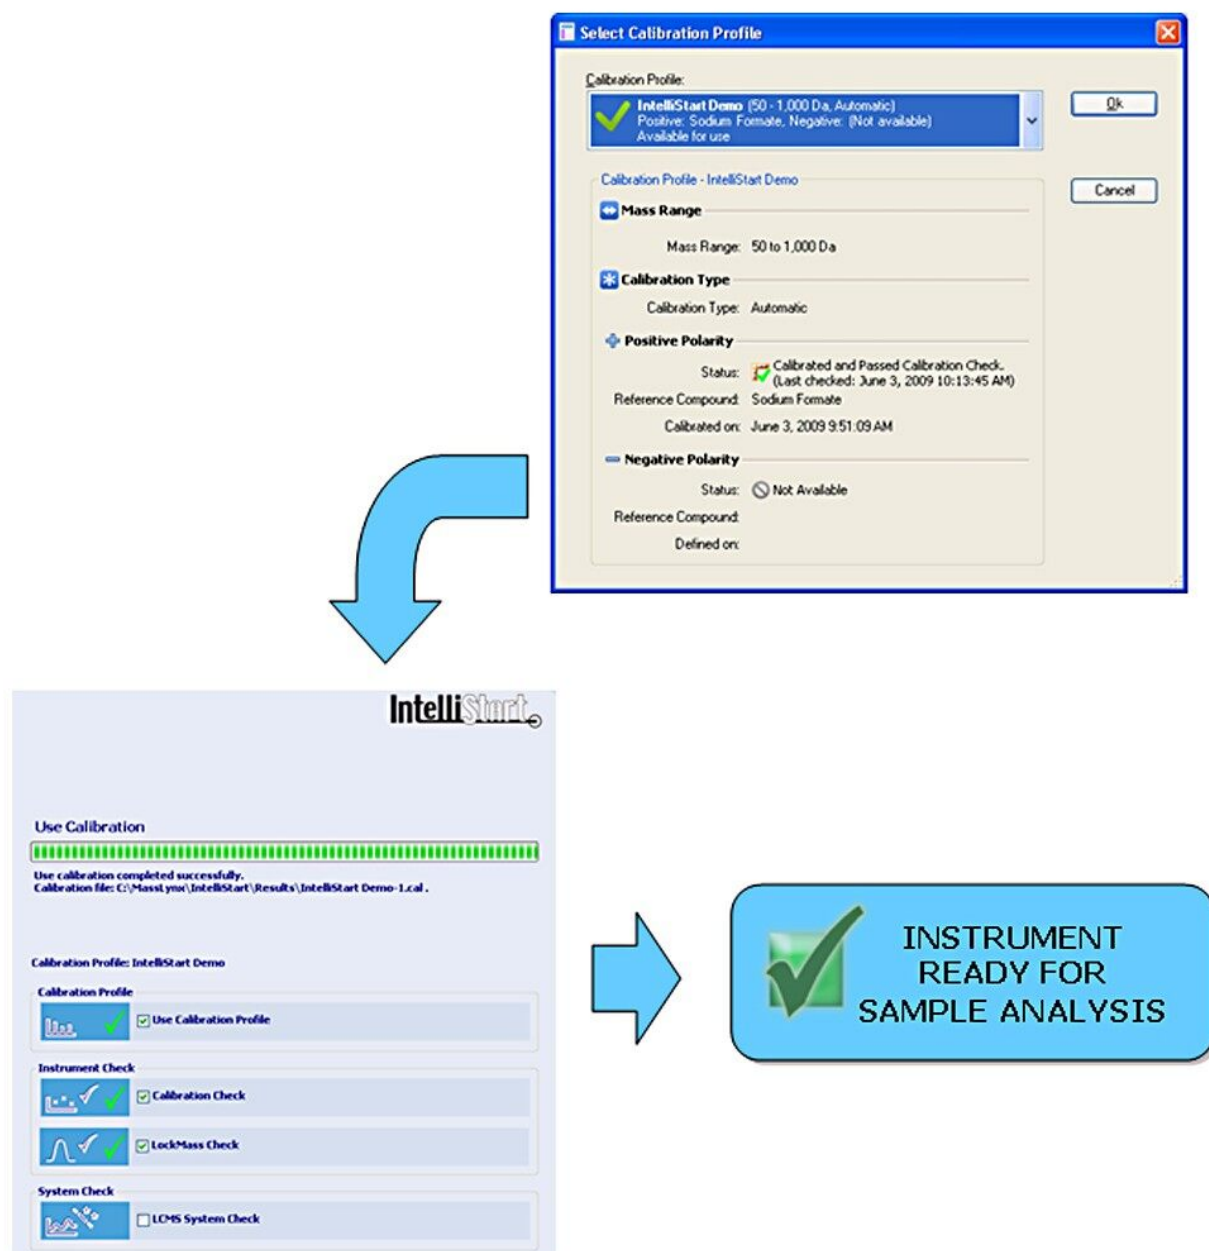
Select Calibration Profile

Calibration Profile:

IntelliStart Demo (50 - 1,000 Da, Automatic)
Positive: Sodium Formate, Negative: (Not available)
Available for use

Ok

Cancel

Calibration Profile - IntelliStart Demo

Mass Range

Mass Range: 50 to 1,000 Da

Calibration Type

Calibration Type: Automatic

Positive Polarity

Status: Calibrated and Passed Calibration Check. (Last checked: June 3, 2009 10:13:45 AM)

Reference Compound: Sodium Formate

Calibrated on: June 3, 2009 9:51:09 AM

Negative Polarity

Status: Not Available

Reference Compound:

Defined on:

IntelliStart

Use Calibration

Use calibration completed successfully.
Calibration file: C:\MassLynx\IntelliStart\Results\IntelliStart Demo-1.cal .

Calibration Profile: IntelliStart Demo

Calibration Profile

Use Calibration Profile

Instrument Check

Calibration Check

LockMass Check

System Check

LCMS System Check

INSTRUMENT READY FOR SAMPLE ANALYSIS